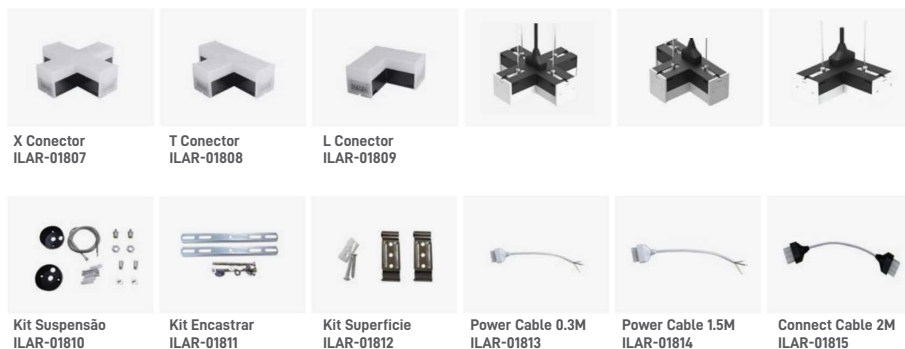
X Conector
ILAR-01807

T Conector
ILAR-01808

L Conector
ILAR-01809

Kit Suspensão
ILAR-01810

Kit Encastrar
ILAR-01811

Kit Superficie
ILAR-01812

Power Cable 0.3M
ILAR-01813

Power Cable 1.5M
ILAR-01814

Connect Cable 2M
ILAR-01815